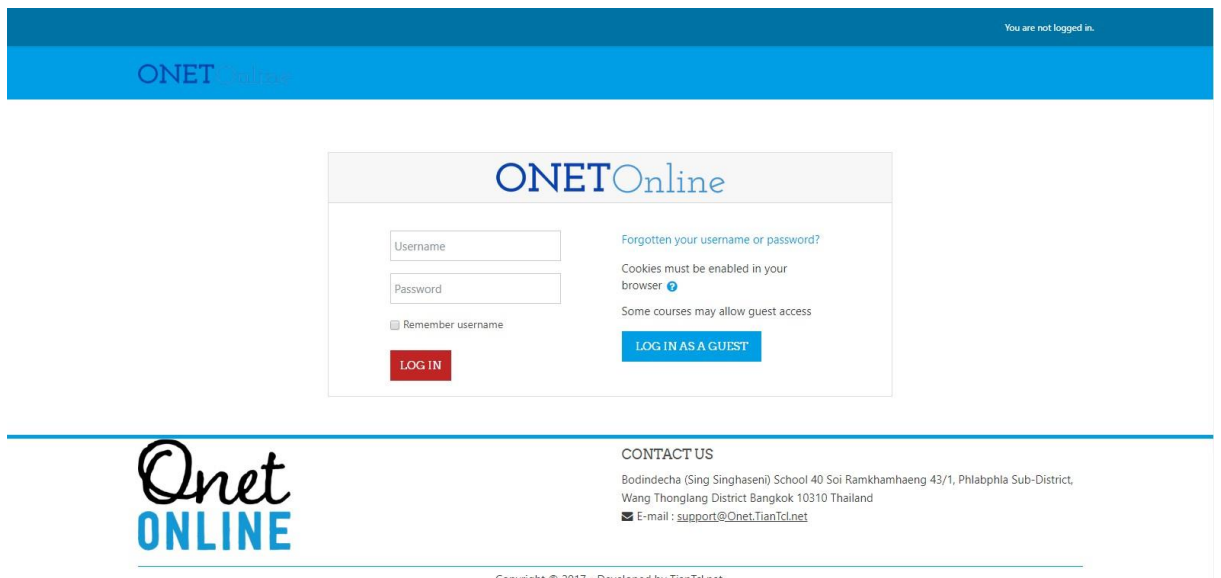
You are not logged in.

ONETOnline

ONETOnline

Username

Password

Remember username

LOG IN

Forgotten your username or password?

Cookies must be enabled in your browser

Some courses may allow guest access

LOG IN AS A GUEST

Onet
ONLINE

CONTACT US

Bodindecha (Sing Singhaseni) School 40 Soi Ramkhamhaeng 43/1, Phlabphla Sub-District, Wang Thonglang District Bangkok 10310 Thailand

E-mail : support@Onet.TianTcl.net

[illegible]